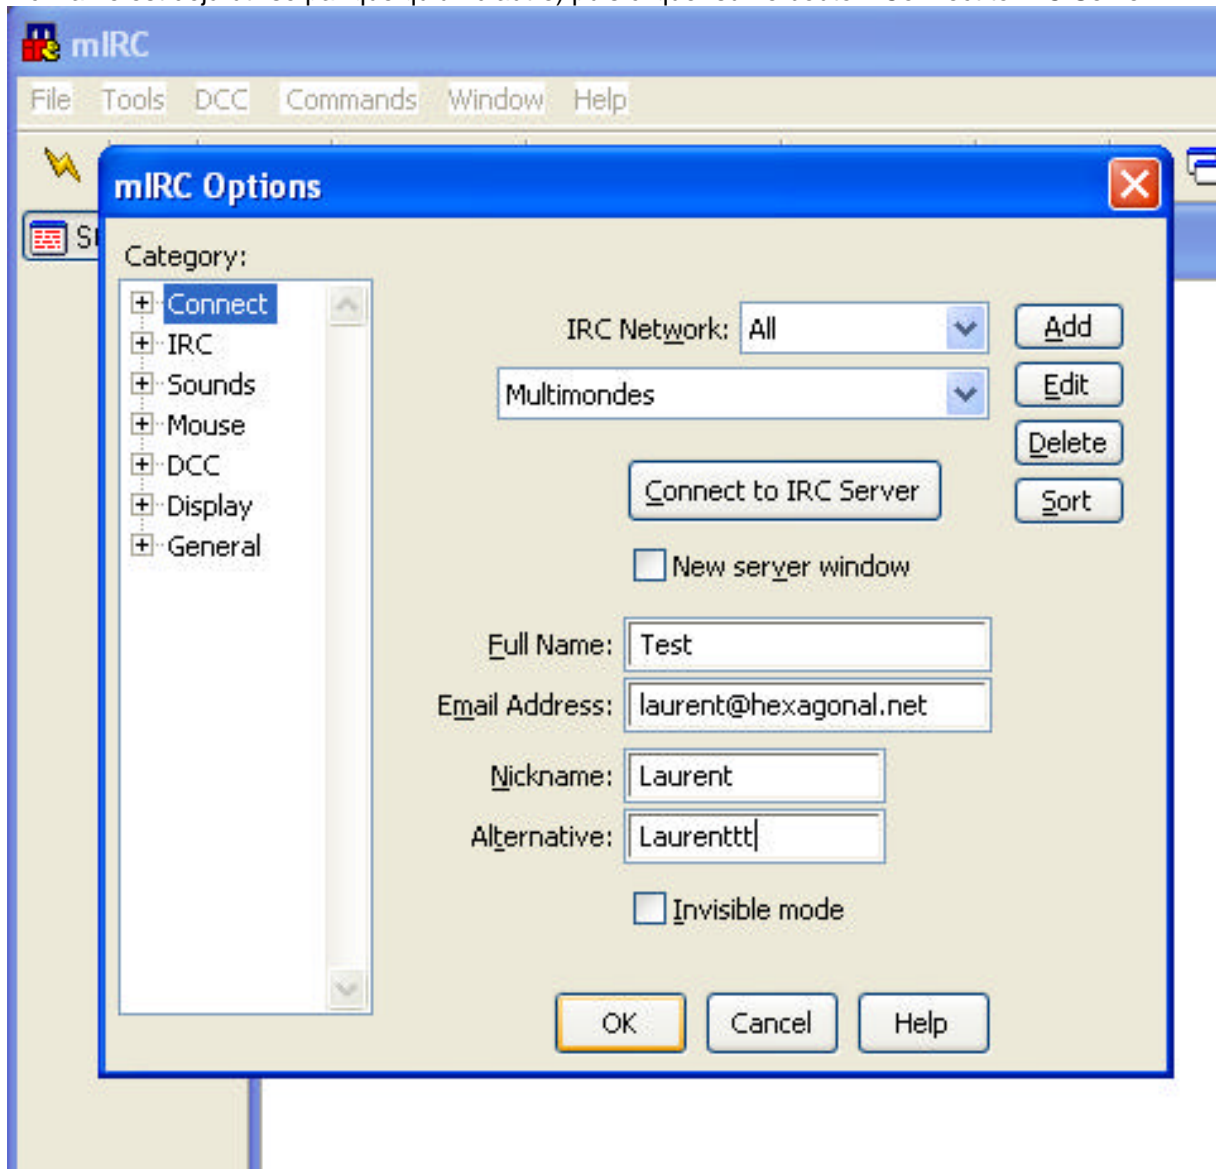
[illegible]

mIRC

File Tools DCC Commands Window Help

S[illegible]

mIRC Options

Category:

Connect
IRC
Sounds
Mouse
DCC
Display
General

IRC Network: All

Multimondes

Add
Edit
Delete
Sort

Connect to IRC Server

New server window

Full Name: Test

Email Address: laurent@hexagonal.net

Nickname: Laurent

Alternative: Laurenttt

Invisible mode

OK Cancel Help